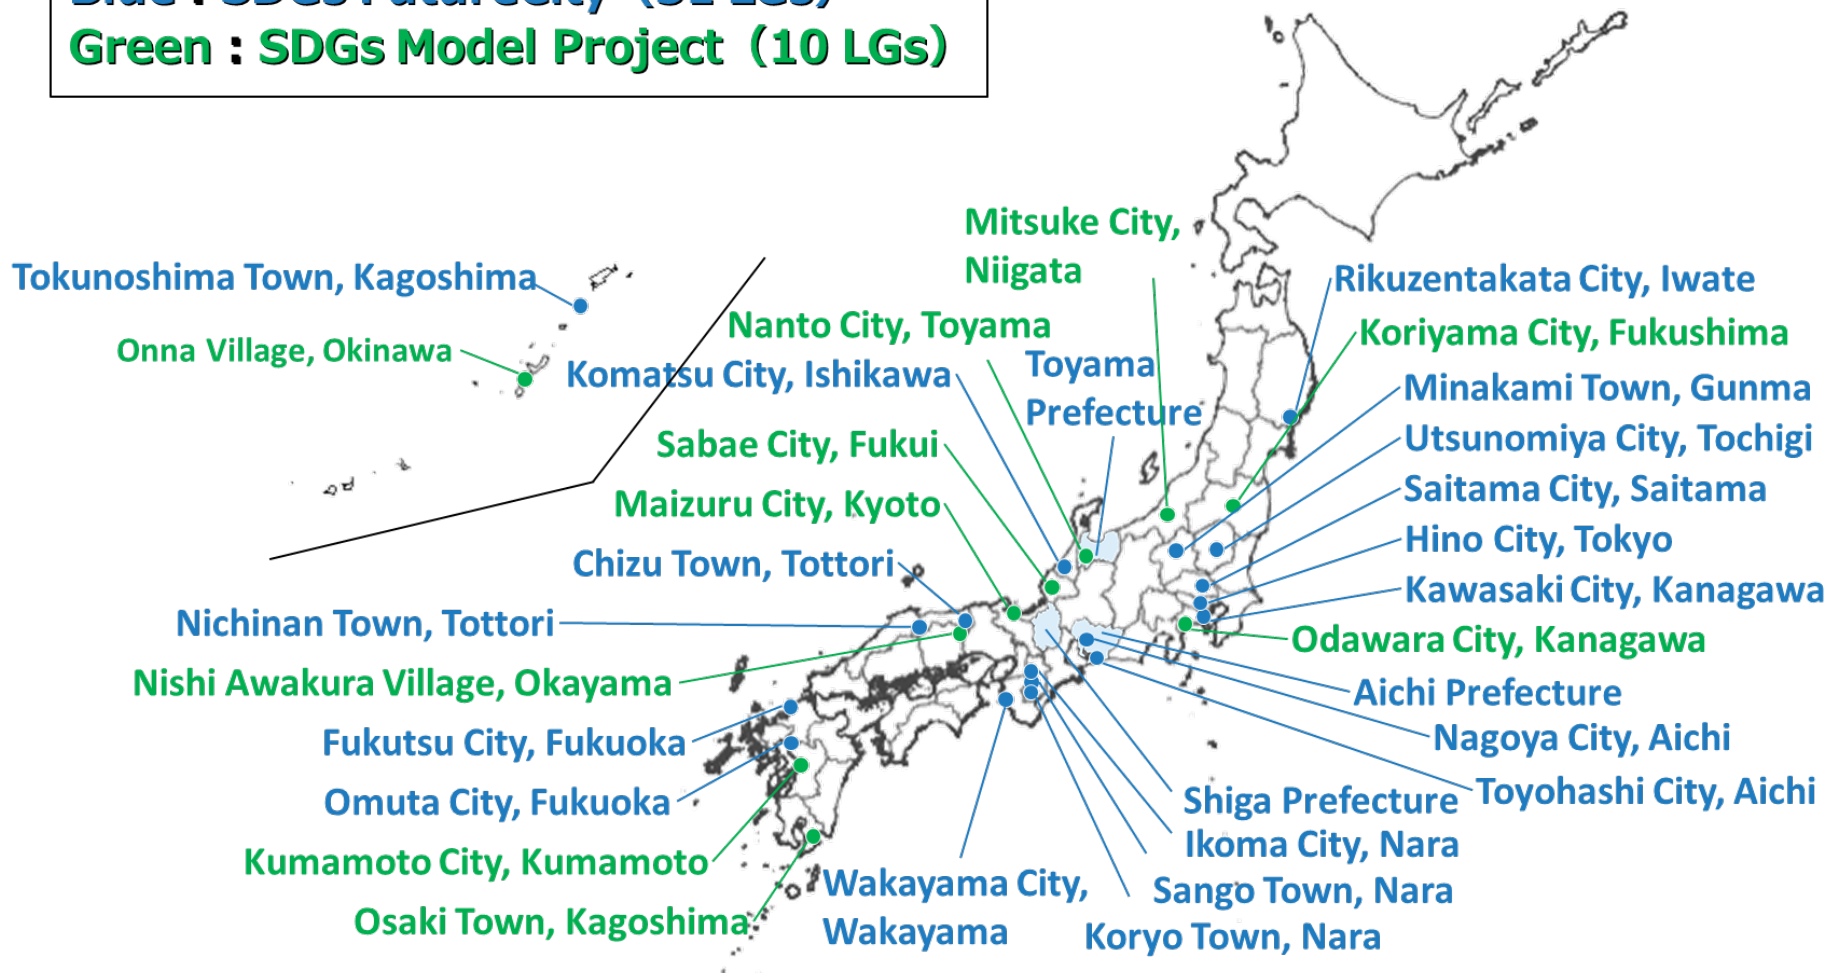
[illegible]
Green : SDGs Model Project (10 LGs)

Tokunoshima Town, Kagoshima
Onna Village, Okinawa
Mitsuke City, Niigata
Nanto City, Toyama
Komatsu City, Ishikawa
Toyama Prefecture
Sabae City, Fukui
Maizuru City, Kyoto
Chizu Town, Tottori
Nichinan Town, Tottori
Nishi Awakura Village, Okayama
Fukutsu City, Fukuoka
Omuta City, Fukuoka
Kumamoto City, Kumamoto
Osaki Town, Kagoshima
Wakayama City, Wakayama
Rikuzentakata City, Iwate
Koriyama City, Fukushima
Minakami Town, Gunma
Utsunomiya City, Tochigi
Saitama City, Saitama
Hino City, Tokyo
Kawasaki City, Kanagawa
Odawara City, Kanagawa
Aichi Prefecture
Nagoya City, Aichi
Toyohashi City, Aichi
Shiga Prefecture
Ikoma City, Nara
Sango Town, Nara
Koryo Town, Nara